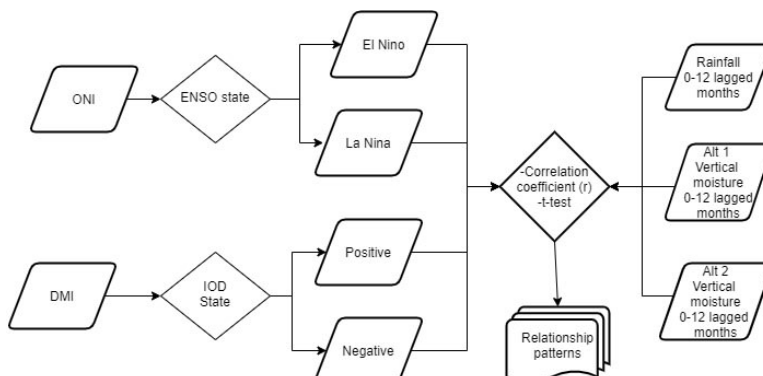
ONI

ENSO state

El Nino

La Nina

DMI

IOD State

Positive

Negative

-Correlation coefficient (r) -t-test

Relationship patterns

Rainfall 0-12 lagged months

Alt 1 Vertical moisture 0-12 lagged months

Alt 2 Vertical moisture 0-12 lagged months